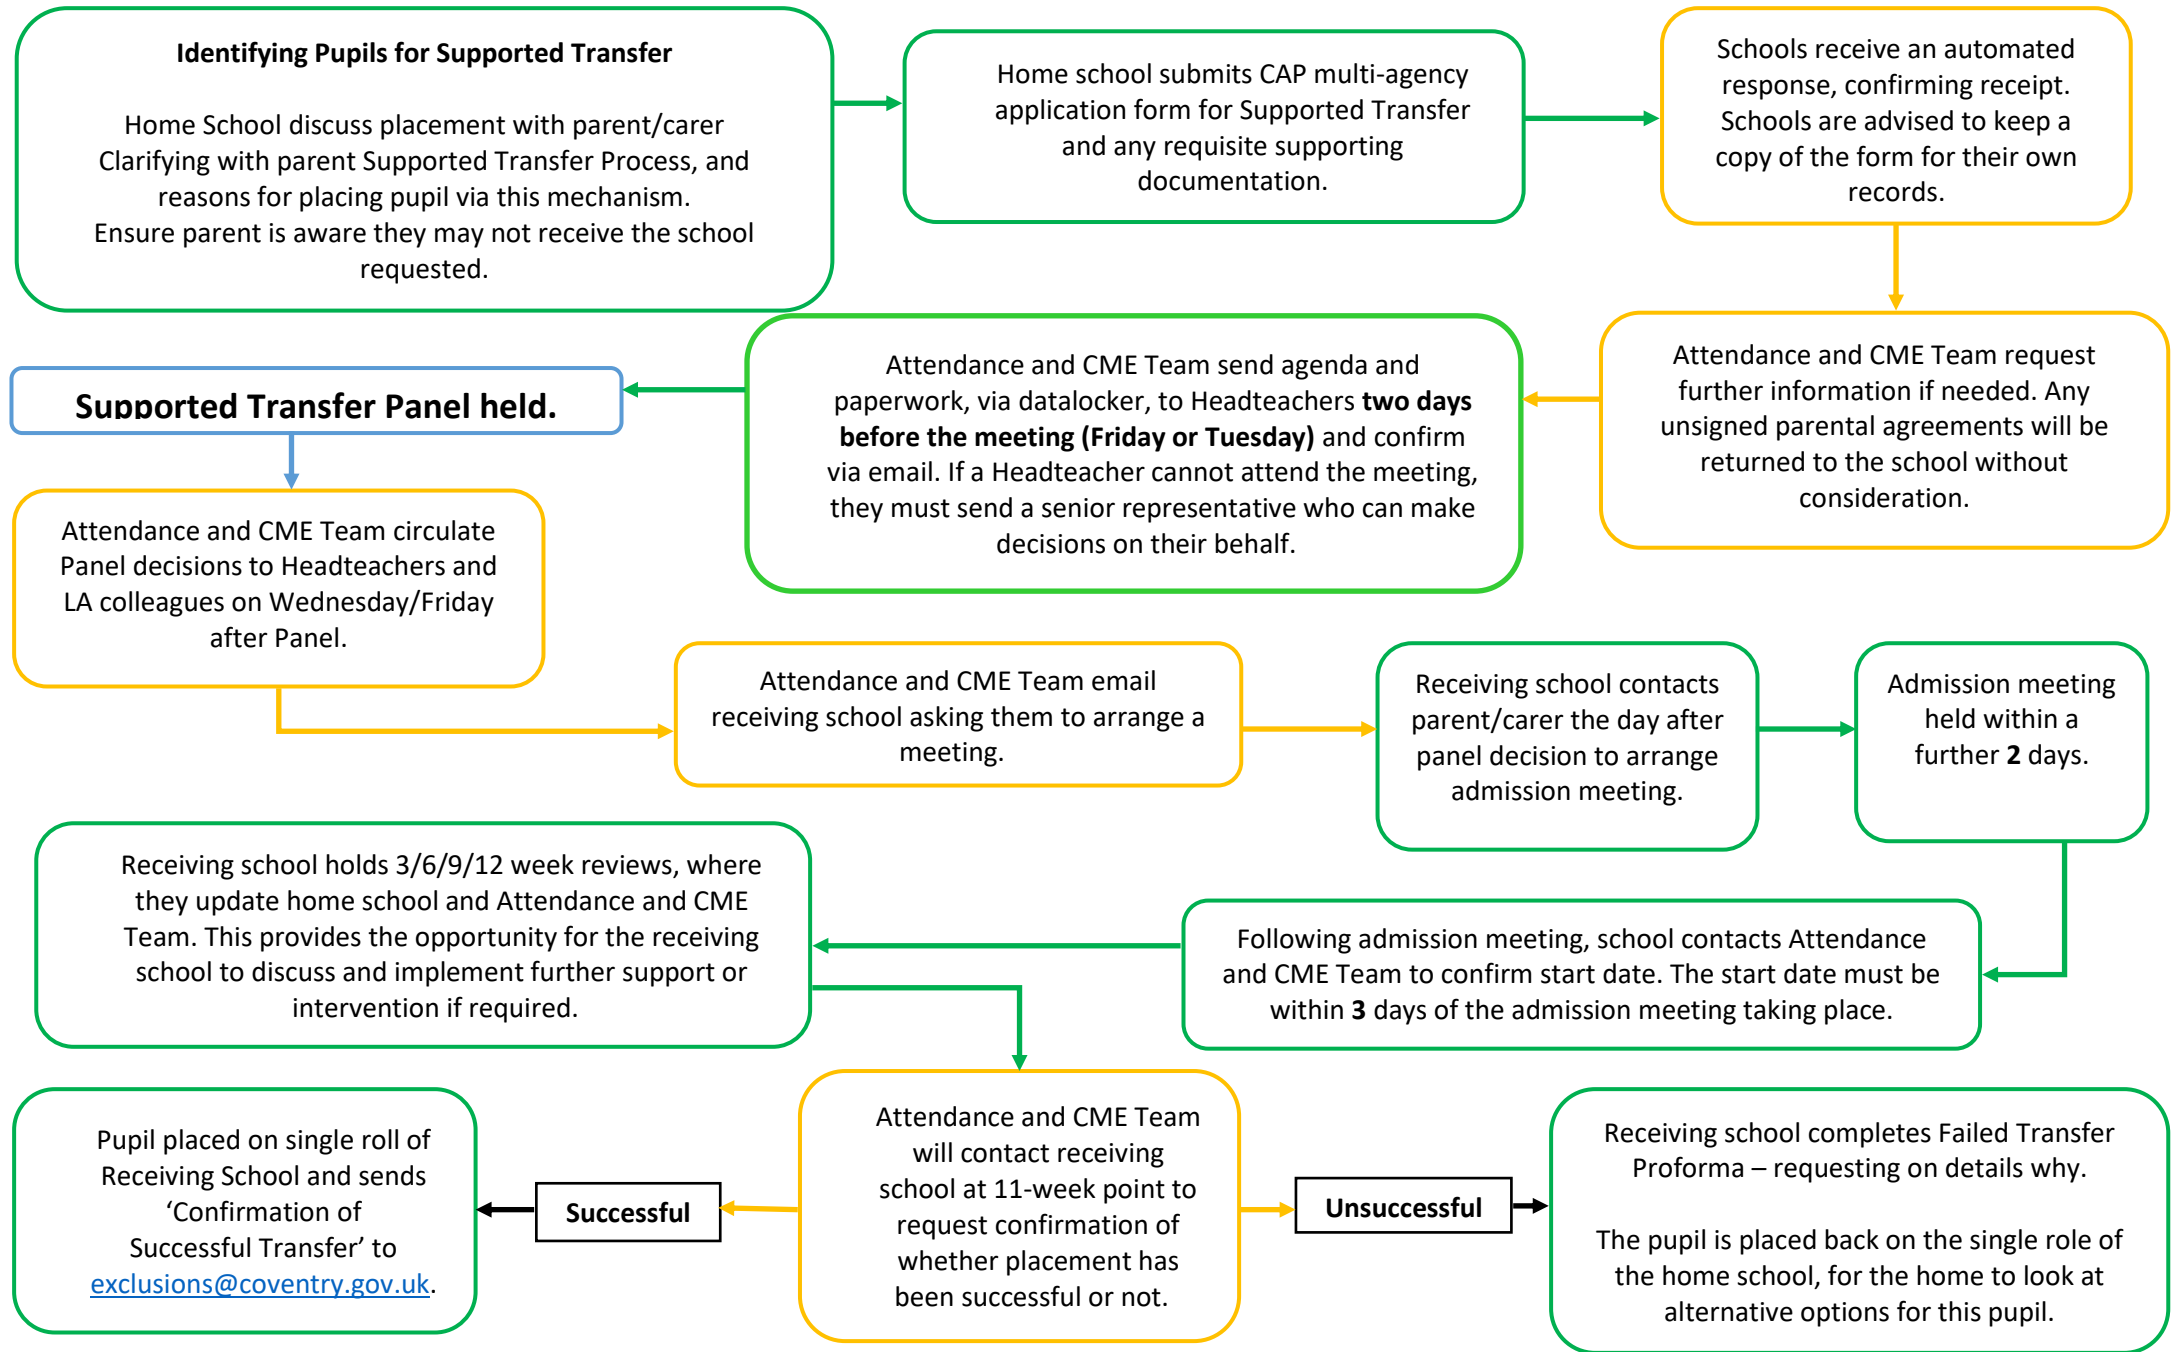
**Identifying Pupils for Supported Transfer**

Home School discuss placement with parent/carer Clarifying with parent Supported Transfer Process, and reasons for placing pupil via this mechanism. Ensure parent is aware they may not receive the school requested.

Home school submits CAP multi-agency application form for Supported Transfer and any requisite supporting documentation.

Schools receive an automated response, confirming receipt. Schools are advised to keep a copy of the form for their own records.

Attendance and CME Team request further information if needed. Any unsigned parental agreements will be returned to the school without consideration.

Attendance and CME Team send agenda and paperwork, via datalocker, to Headteachers **two days before the meeting (Friday or Tuesday)** and confirm via email. If a Headteacher cannot attend the meeting, they must send a senior representative who can make decisions on their behalf.

**Supported Transfer Panel held.**

Attendance and CME Team circulate Panel decisions to Headteachers and LA colleagues on Wednesday/Friday after Panel.

Attendance and CME Team email receiving school asking them to arrange a meeting.

Receiving school contacts parent/carer the day after panel decision to arrange admission meeting.

Admission meeting held within a further **2** days.

Following admission meeting, school contacts Attendance and CME Team to confirm start date. The start date must be within **3** days of the admission meeting taking place.

Receiving school holds 3/6/9/12 week reviews, where they update home school and Attendance and CME Team. This provides the opportunity for the receiving school to discuss and implement further support or intervention if required.

Attendance and CME Team will contact receiving school at 11-week point to request confirmation of whether placement has been successful or not.

**Successful**

Pupil placed on single roll of Receiving School and sends 'Confirmation of Successful Transfer' to exclusions@coventry.gov.uk.

**Unsuccessful**

Receiving school completes Failed Transfer Proforma – requesting on details why.

The pupil is placed back on the single role of the home school, for the home to look at alternative options for this pupil.